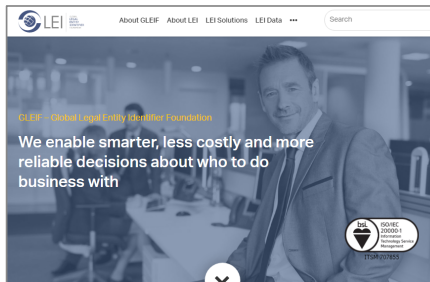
LEI

About GLEIF About LEI LEI Solutions LEI Data •••

Search

GLEIF – Global Legal Entity Identifier Foundation

We enable smarter, less costly and more reliable decisions about who to do business with

bsi. ISO/IEC 20000-1 Information Technology Service Management

ITSM 707853